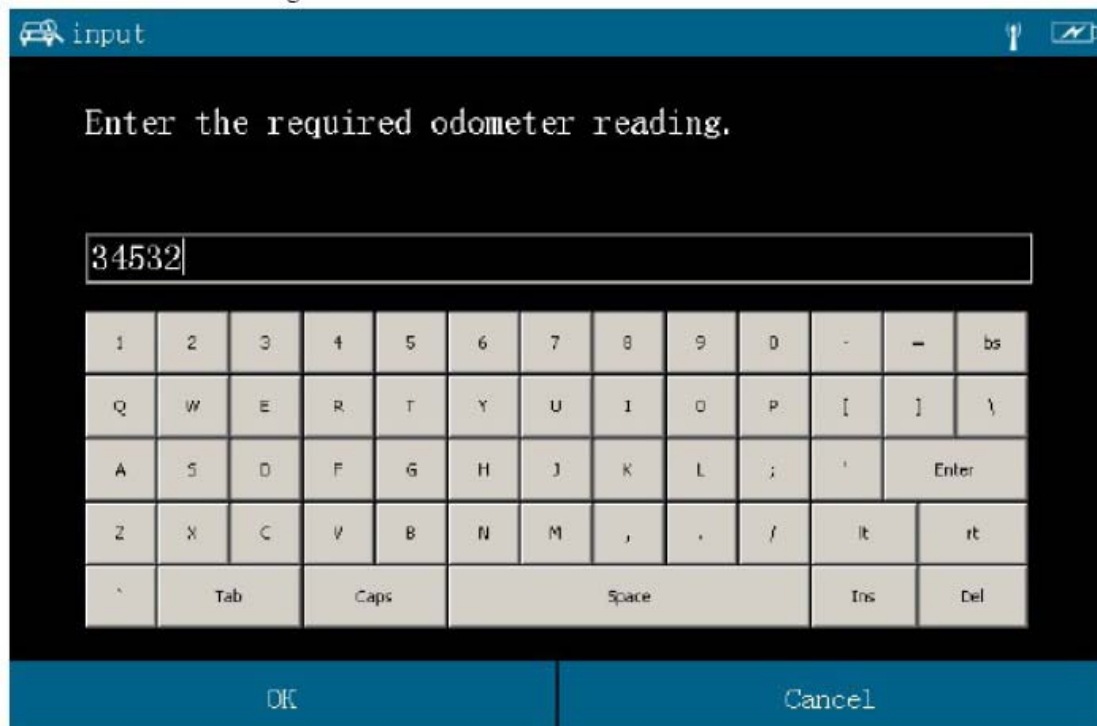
input

Enter the required odometer reading.

34532

| 1 | 2 | 3 | 4 | 5 | 6 | 7 | 8 | 9 | 0 | - | = | bs |
|---|---|---|---|---|---|---|---|---|---|---|---|---|
| Q | W | E | R | T | Y | U | I | O | P | [ | ] | \ |
| A | S | D | F | G | H | J | K | L | ; | ' | Enter | |
| Z | X | C | V | B | N | M | , | . | / | lt | rt | |
| ` | Tab | Caps | Space | Ins | Del | | | | | | | |

OK

Cancel